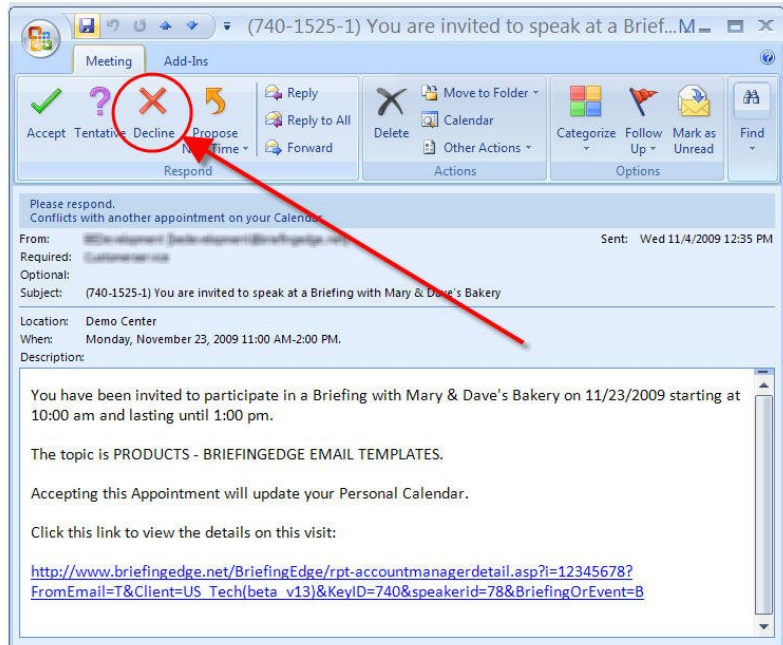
(740-1525-1) You are invited to speak at a Brief... M

Meeting Add-Ins

Accept Tentative Decline Propose New Time Reply Reply to All Forward
Respond
Delete Move to Folder Calendar Other Actions
Actions
Categorize Follow Up Mark as Unread
Options
Find

Please respond.
Conflicts with another appointment on your Calendar.

From: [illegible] Sent: Wed 11/4/2009 12:35 PM
Required: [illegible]
Optional:
Subject: (740-1525-1) You are invited to speak at a Briefing with Mary & Dave's Bakery

Location: Demo Center
When: Monday, November 23, 2009 11:00 AM-2:00 PM.
Description:

You have been invited to participate in a Briefing with Mary & Dave's Bakery on 11/23/2009 starting at 10:00 am and lasting until 1:00 pm.

The topic is PRODUCTS - BRIEFINGEDGE EMAIL TEMPLATES.

Accepting this Appointment will update your Personal Calendar.

Click this link to view the details on this visit:

http://www.briefingedge.net/BriefingEdge/rpt-accountmanagerdetail.asp?i=12345678?FromEmail=T&Client=US_Tech(beta_v13)&KeyID=740&speakerid=78&BriefingOrEvent=B